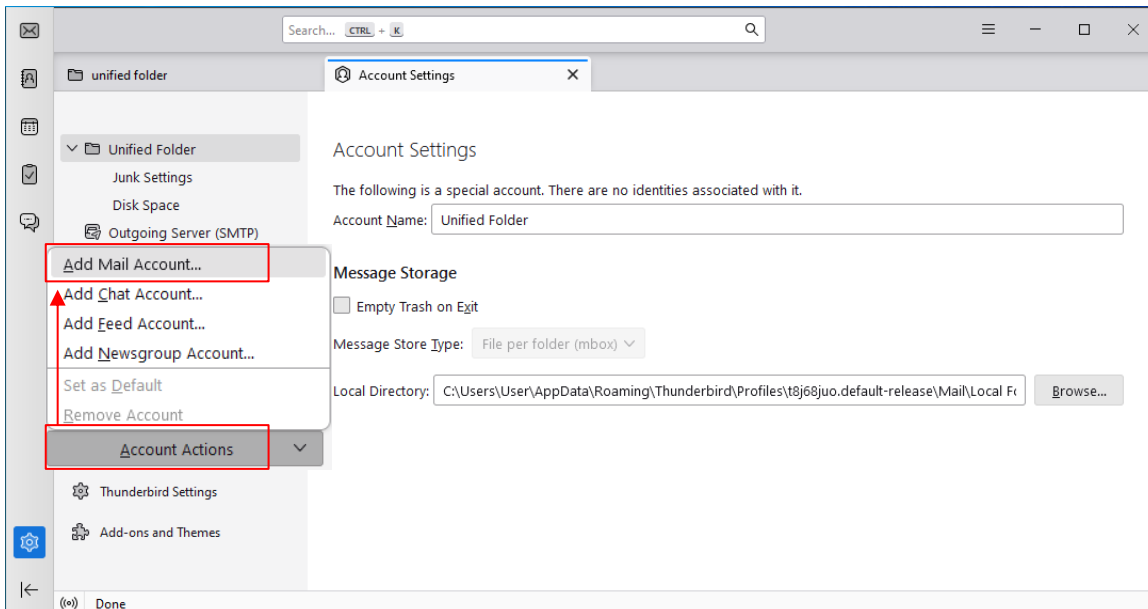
Search... CTRL + K

unified folder

Account Settings

Unified Folder
Junk Settings
Disk Space
Outgoing Server (SMTP)

Add Mail Account...
Add Chat Account...
Add Feed Account...
Add Newsgroup Account...
Set as Default
Remove Account

Account Actions

Thunderbird Settings
Add-ons and Themes

Account Settings

The following is a special account. There are no identities associated with it.

Account Name: Unified Folder

Message Storage

Empty Trash on Exit

Message Store Type: File per folder (mbox)

Local Directory: C:\Users\User\AppData\Roaming\Thunderbird\Profiles\t8j68juo.default-release\Mail\Local Fo

Browse...

Done